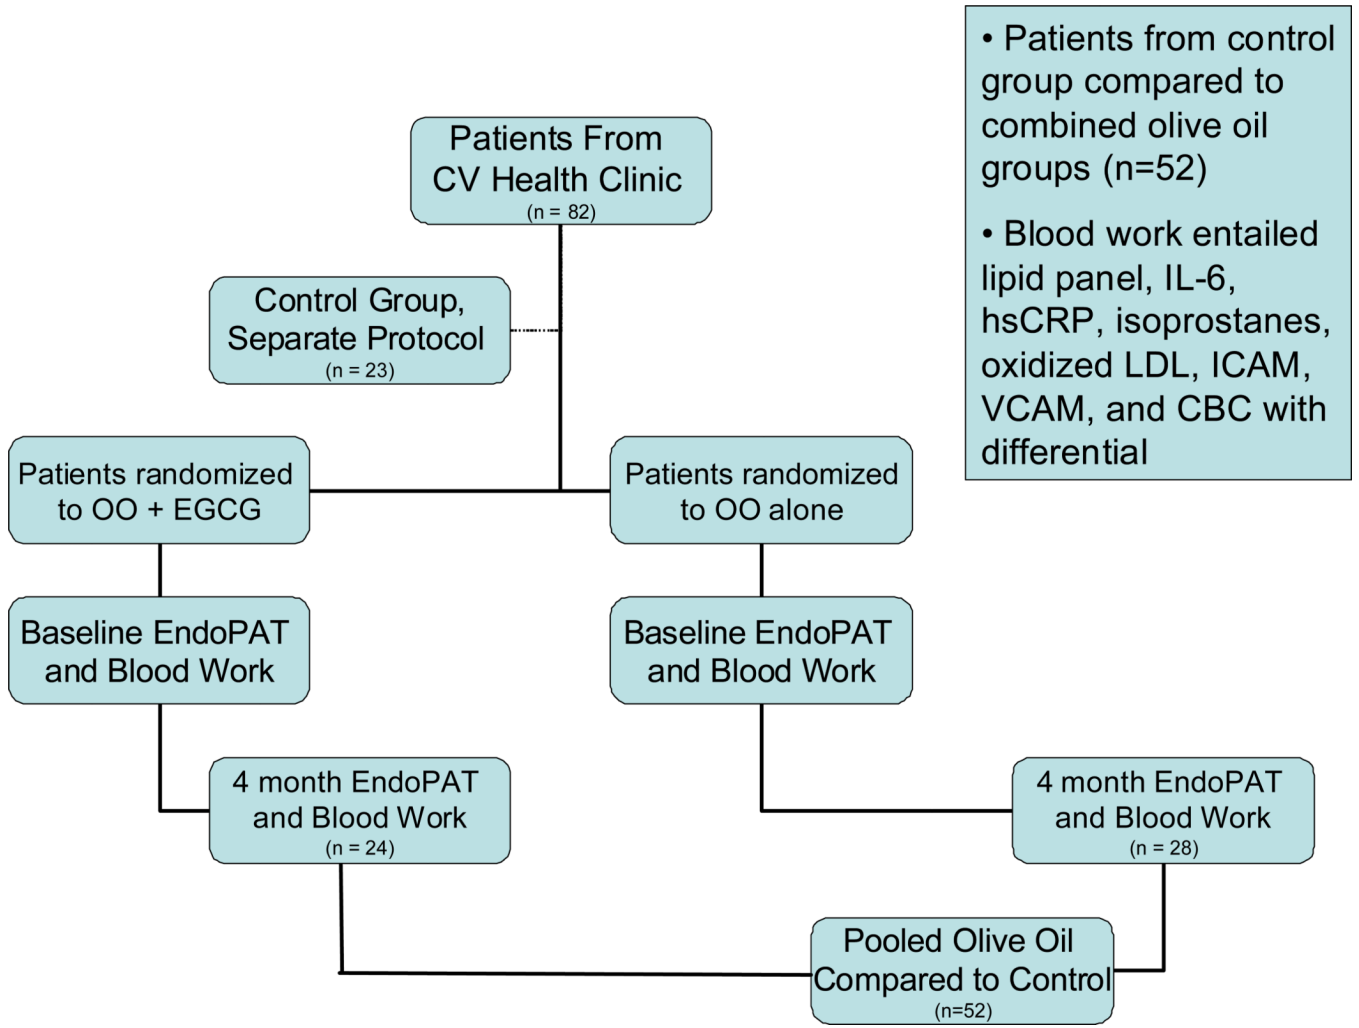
Patients From CV Health Clinic
(n = 82)

• Patients from control group compared to combined olive oil groups (n=52)

• Blood work entailed lipid panel, IL-6, hsCRP, isoprostanes, oxidized LDL, ICAM, VCAM, and CBC with differential

Control Group, Separate Protocol
(n = 23)

Patients randomized to OO + EGCG

Patients randomized to OO alone

Baseline EndoPAT and Blood Work

Baseline EndoPAT and Blood Work

4 month EndoPAT and Blood Work
(n = 24)

4 month EndoPAT and Blood Work
(n = 28)

Pooled Olive Oil Compared to Control
(n=52)